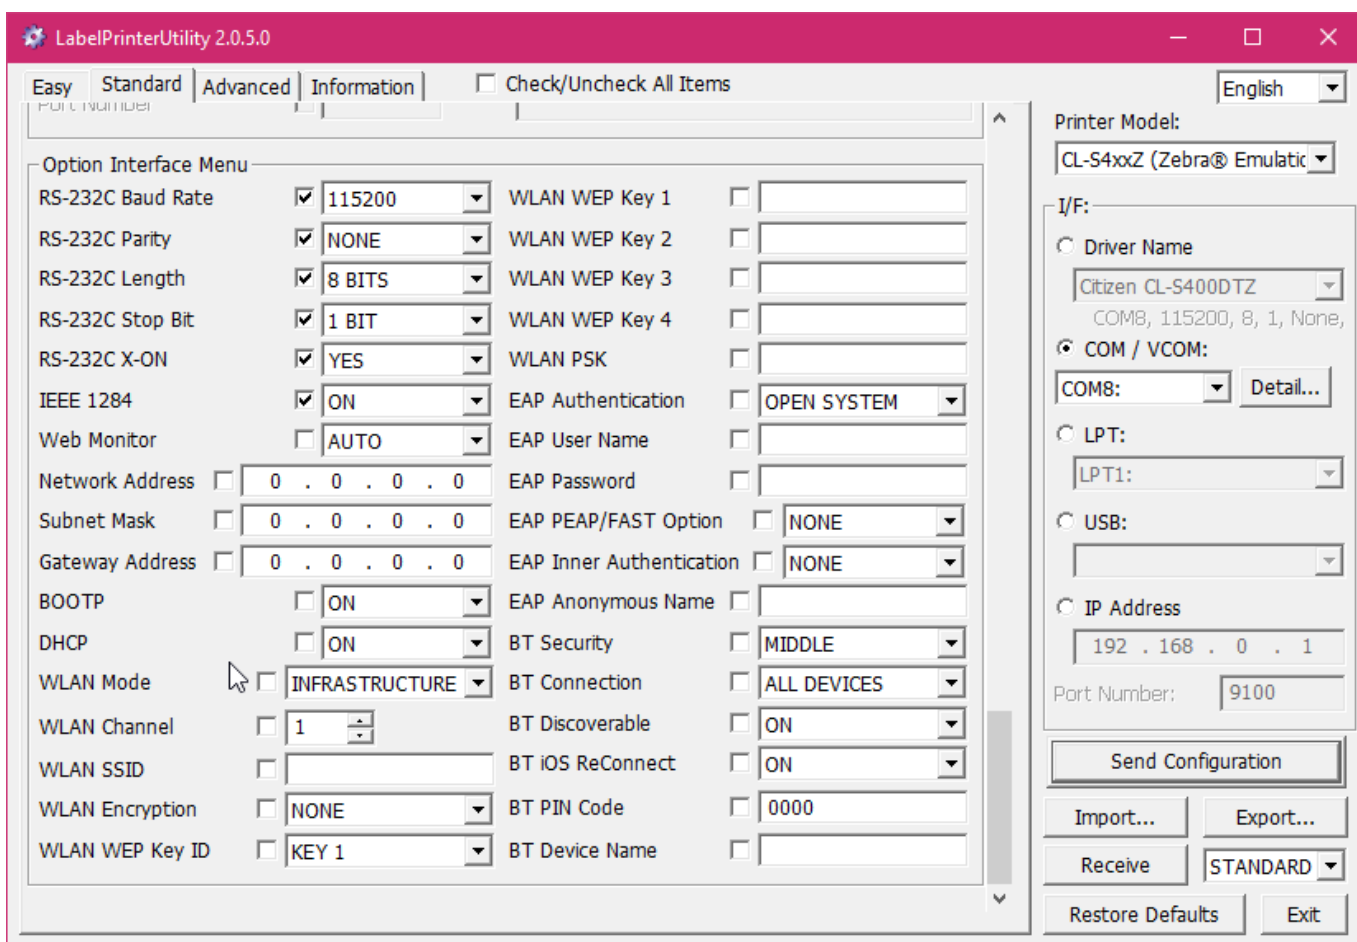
LabelPrinterUtility 2.0.5.0

Easy | Standard | Advanced | Information

Check/Uncheck All Items

English

Port Number

Option Interface Menu

RS-232C Baud Rate 115200
RS-232C Parity NONE
RS-232C Length 8 BITS
RS-232C Stop Bit 1 BIT
RS-232C X-ON YES
IEEE 1284 ON
Web Monitor AUTO
Network Address 0 . 0 . 0 . 0
Subnet Mask 0 . 0 . 0 . 0
Gateway Address 0 . 0 . 0 . 0
BOOTP ON
DHCP ON
WLAN Mode INFRASTRUCTURE
WLAN Channel 1
WLAN SSID
WLAN Encryption NONE
WLAN WEP Key ID KEY 1

WLAN WEP Key 1
WLAN WEP Key 2
WLAN WEP Key 3
WLAN WEP Key 4
WLAN PSK
EAP Authentication OPEN SYSTEM
EAP User Name
EAP Password
EAP PEAP/FAST Option NONE
EAP Inner Authentication NONE
EAP Anonymous Name
BT Security MIDDLE
BT Connection ALL DEVICES
BT Discoverable ON
BT iOS ReConnect ON
BT PIN Code 0000
BT Device Name

Printer Model:
CL-S4xxZ (Zebra® Emulatic

I/F:
Driver Name
Citizen CL-S400DTZ
COM8, 115200, 8, 1, None,
COM / VCOM:
COM8:
Detail...
LPT:
LPT1:
USB:
IP Address
192 . 168 . 0 . 1
Port Number: 9100

Send Configuration
Import...
Export...
Receive
STANDARD
Restore Defaults
Exit